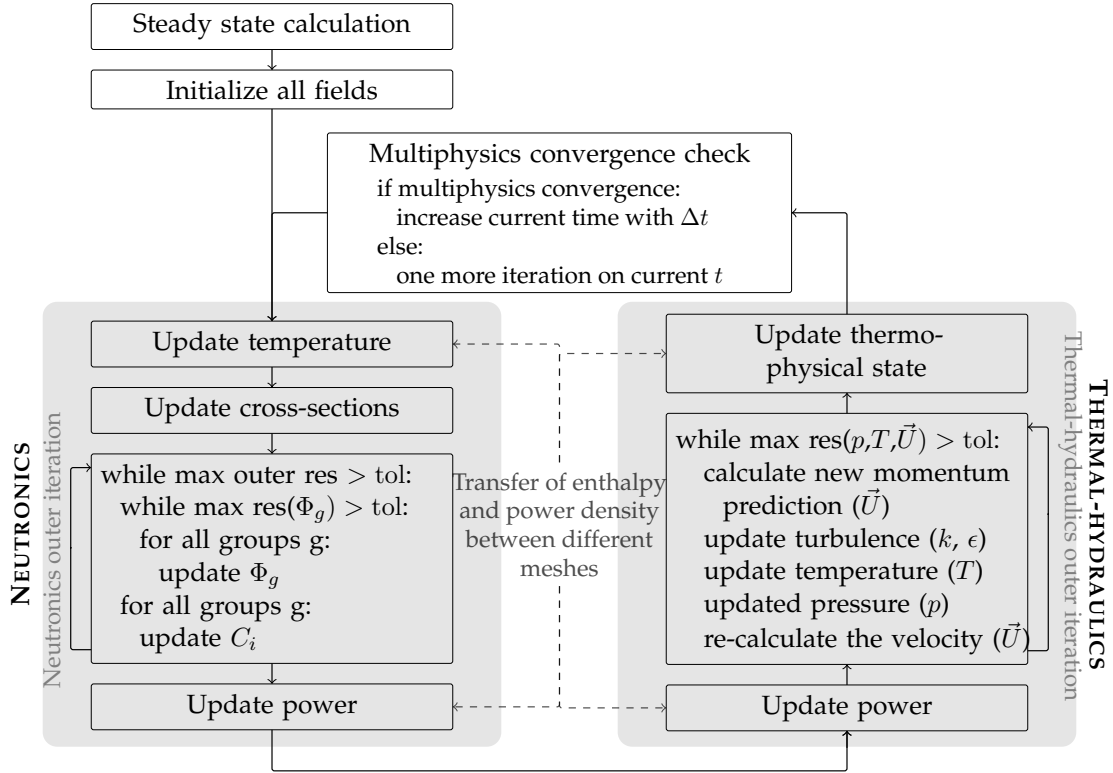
Steady state calculation

Initialize all fields

Multiphysics convergence check
if multiphysics convergence:
increase current time with $\Delta t$
else:
one more iteration on current $t$

NEUTRONICS

Neutronics outer iteration

Update temperature

Update cross-sections

while max outer res $>$ tol:
while max res($\Phi_g$) $>$ tol:
for all groups g:
update $\Phi_g$
for all groups g:
update $C_i$

Update power

Transfer of enthalpy and power density between different meshes

THERMAL-HYDRAULICS

Thermal-hydraulics outer iteration

Update thermo-physical state

while max res($p$,$T$,$\vec{U}$) $>$ tol:
calculate new momentum prediction ($\vec{U}$)
update turbulence ($k$, $\epsilon$)
update temperature ($T$)
updated pressure ($p$)
re-calculate the velocity ($\vec{U}$)

Update power